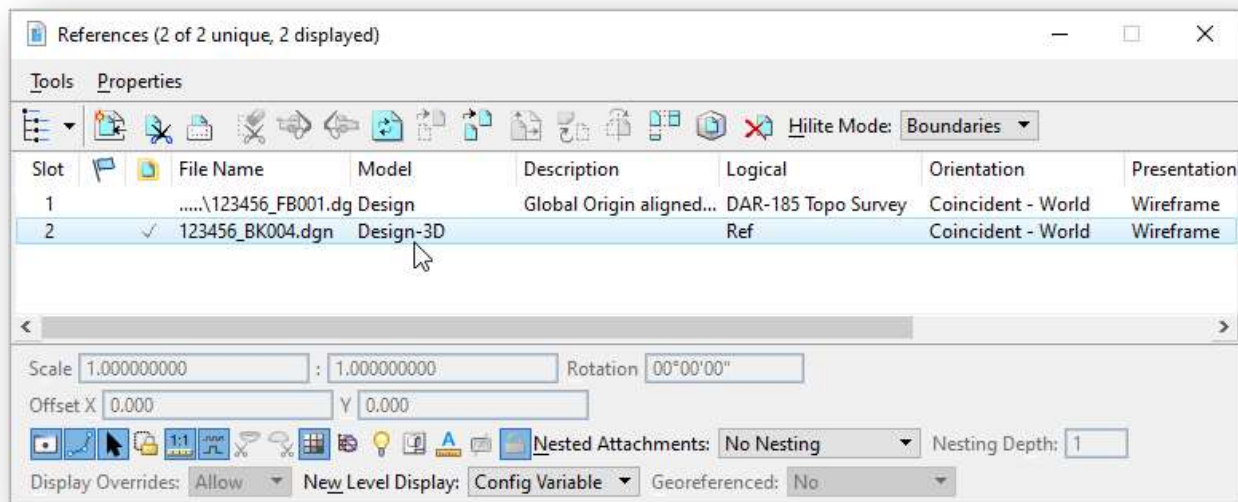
References (2 of 2 unique, 2 displayed)

Tools Properties

Hilite Mode: Boundaries

| Slot | | | File Name | Model | Description | Logical | Orientation | Presentation |
|---|---|---|---|---|---|---|---|---|
| 1 | | | .....\123456_FB001.dg | Design | Global Origin aligned... | DAR-185 Topo Survey | Coincident - World | Wireframe |
| 2 | | ✓ | 123456_BK004.dgn | Design-3D | | Ref | Coincident - World | Wireframe |

Scale 1.000000000 : 1.000000000 Rotation 00°00'00"

Offset X 0.000 Y 0.000

1:1 Nested Attachments: No Nesting Nesting Depth: 1

Display Overrides: Allow New Level Display: Config Variable Georeferenced: No